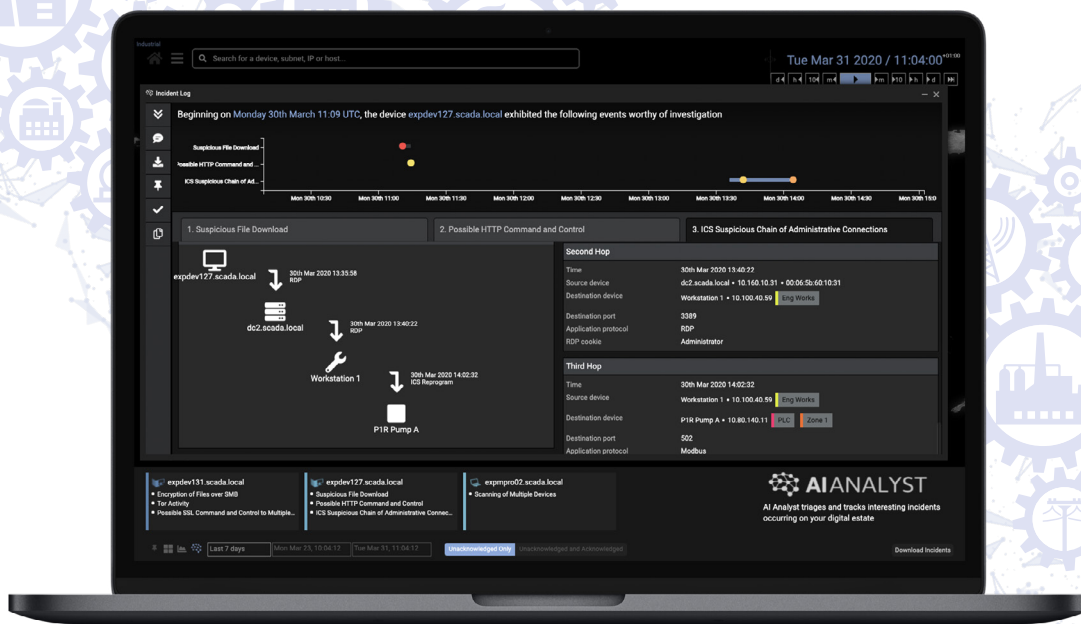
Industrial

Search for a device, subnet, IP or host...

Tue Mar 31 2020 / 11:04:00$^{+01:00}$

d◀ h◀ 10◀ m◀ ▶ ▶m ▶10 ▶h ▶d ▶▶

Incident Log

Beginning on Monday 30th March 11:09 UTC, the device expdev127.scada.local exhibited the following events worthy of investigation

Suspicious File Download
ossible HTTP Command and ...
ICS Suspicious Chain of Ad...

Mon 30th 10:30 Mon 30th 11:00 Mon 30th 11:30 Mon 30th 12:00 Mon 30th 12:30 Mon 30th 13:00 Mon 30th 13:30 Mon 30th 14:00 Mon 30th 14:30 Mon 30th 15:0

1. Suspicious File Download
2. Possible HTTP Command and Control
3. ICS Suspicious Chain of Administrative Connections

expdev127.scada.local
30th Mar 2020 13:35:58
RDP
dc2.scada.local
30th Mar 2020 13:40:22
RDP
Workstation 1
30th Mar 2020 14:02:32
ICS Reprogram
P1R Pump A

Second Hop

| | |
|---|---|
| Time | 30th Mar 2020 13:40:22 |
| Source device | dc2.scada.local • 10.160.10.31 • 00:06:5b:60:10:31 |
| Destination device | Workstation 1 • 10.100.40.59 Eng Works |
| Destination port | 3389 |
| Application protocol | RDP |
| RDP cookie | Administrator |

Third Hop

| | |
|---|---|
| Time | 30th Mar 2020 14:02:32 |
| Source device | Workstation 1 • 10.100.40.59 Eng Works |
| Destination device | P1R Pump A • 10.80.140.11 PLC Zone 1 |
| Destination port | 502 |
| Application protocol | Modbus |

expdev131.scada.local
• Encryption of Files over SMB
• Tor Activity
• Possible SSL Command and Control to Multiple...

expdev127.scada.local
• Suspicious File Download
• Possible HTTP Command and Control
• ICS Suspicious Chain of Administrative Connec...

expmpro02.scada.local
• Scanning of Multiple Devices

AI ANALYST
AI Analyst triages and tracks interesting incidents occurring on your digital estate

Last 7 days Mon Mar 23, 10:04:12 Tue Mar 31, 11:04:12 Unacknowledged Only Unacknowledged and Acknowledged

Download Incidents